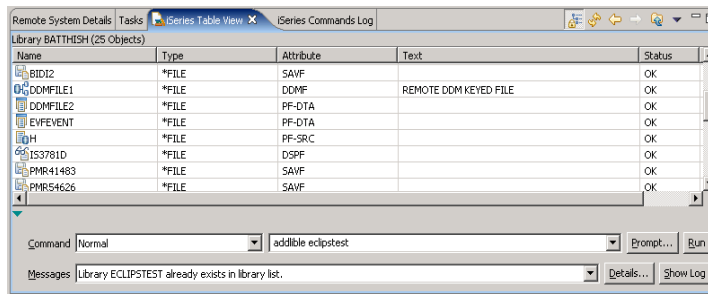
Remote System Details | Tasks | iSeries Table View ✕ | iSeries Commands Log

Library BATTHISH (25 Objects)

| Name | Type | Attribute | Text | Status |
|---|---|---|---|---|
| BIDI2 | *FILE | SAVF | | OK |
| DDMFILE1 | *FILE | DDMF | REMOTE DDM KEYED FILE | OK |
| DDMFILE2 | *FILE | PF-DTA | | OK |
| EVFEVENT | *FILE | PF-DTA | | OK |
| H | *FILE | PF-SRC | | OK |
| IS3781D | *FILE | DSPF | | OK |
| PMR41483 | *FILE | SAVF | | OK |
| PMR54626 | *FILE | SAVF | | OK |

Command Normal addlible eclipstest Prompt... Run

Messages Library ECLIPSTEST already exists in library list. Details... Show Log